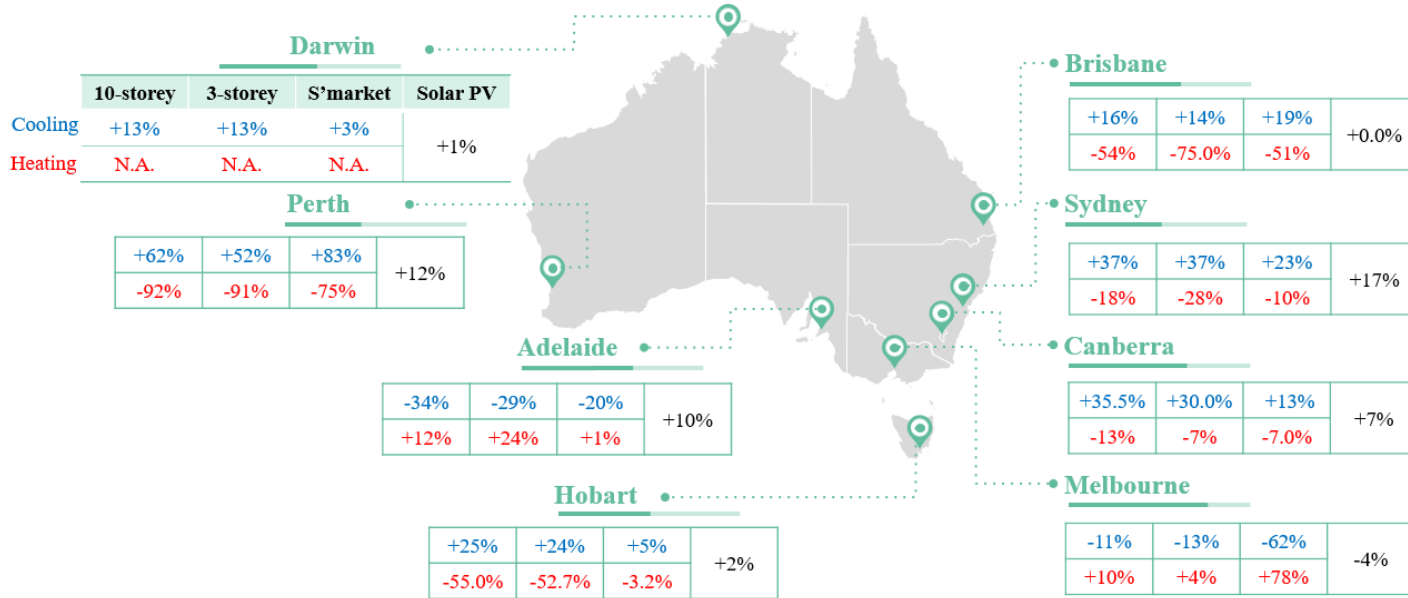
Darwin

| | 10-storey | 3-storey | S'market | Solar PV |
|---|---|---|---|---|
| Cooling | +13% | +13% | +3% | +1% |
| Heating | N.A. | N.A. | N.A. | |

Perth

| | | | |
|---|---|---|---|
| +62% | +52% | +83% | +12% |
| -92% | -91% | -75% | |

Adelaide

| | | | |
|---|---|---|---|
| -34% | -29% | -20% | +10% |
| +12% | +24% | +1% | |

Hobart

| | | | |
|---|---|---|---|
| +25% | +24% | +5% | +2% |
| -55.0% | -52.7% | -3.2% | |

Brisbane

| | | | |
|---|---|---|---|
| +16% | +14% | +19% | +0.0% |
| -54% | -75.0% | -51% | |

Sydney

| | | | |
|---|---|---|---|
| +37% | +37% | +23% | +17% |
| -18% | -28% | -10% | |

Canberra

| | | | |
|---|---|---|---|
| +35.5% | +30.0% | +13% | +7% |
| -13% | -7% | -7.0% | |

Melbourne

| | | | |
|---|---|---|---|
| -11% | -13% | -62% | -4% |
| +10% | +4% | +78% | |